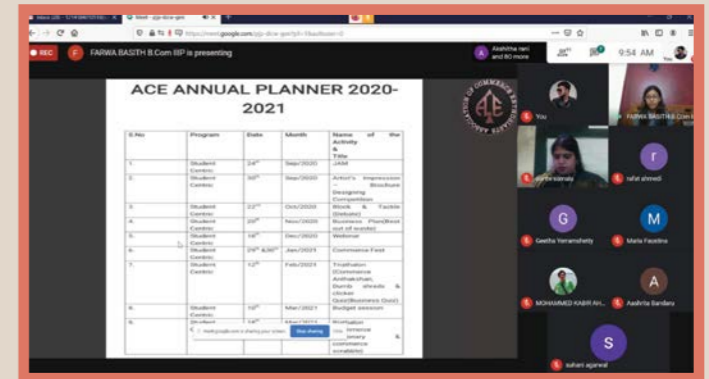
REC F FARWA BASITH B.Com IIP is presenting

A Akshitha rani and 80 more

9:54 AM

ACE ANNUAL PLANNER 2020-2021

| S.No | Program | Date | Month | Name of the Activity & Title |
|---|---|---|---|---|
| 1. | Student Centric | 24th | Sep/2020 | JAM |
| 2. | Student Centric | 30th | Sep/2020 | Artist's Impression – Brochure Designing Competition |
| 3. | Student Centric | 22nd | Oct/2020 | Block & Tackle (Debate) |
| 4. | Student Centric | 20th | Nov/2020 | Business Plan(Best out of waste) |
| 5. | Student Centric | 18th | Dec/2020 | Webinar |
| 6. | Student Centric | 29th &30th | Jan/2021 | Commerce Fest |
| 7. | Student Centric | 12th | Feb/2021 | Triathalon (Commerce Anthakshari, Dumb shrads & clicker Quiz(Business Quiz) |
| 8. | Student Centric | 10th | Mar/2021 | Budget session |
| 9. | Student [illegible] | 18th | Mar/2021 | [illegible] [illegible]merce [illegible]mary & commerce scrabble) |

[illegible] is sharing your screen. Stop sharing

You

FARWA BASITH B.Com

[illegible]

rafat ahmedi

Geetha Yeramsheety

Maria Faustina

MOHAMMED KABIR AH...

Aashrita Bandaru

suhani agarwal